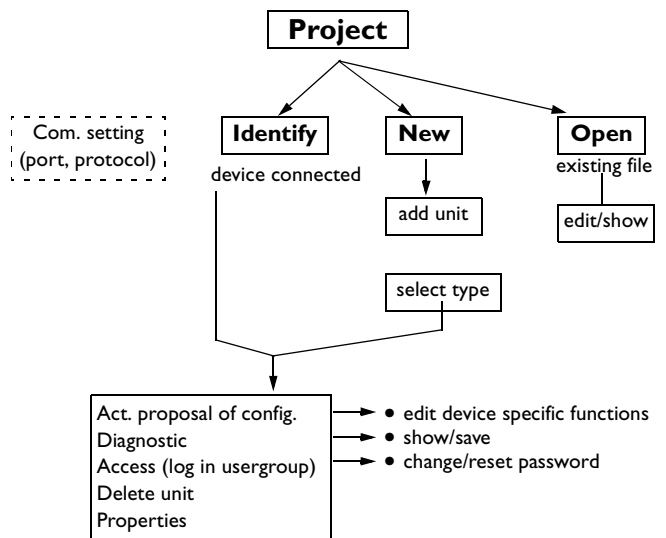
Project

Com. setting (port, protocol)

Identify
device connected

New

add unit

Open
existing file

edit/show

select type

Act. proposal of config.
Diagnostic
Access (log in usergroup)
Delete unit
Properties

• edit device specific functions
• show/save
• change/reset password